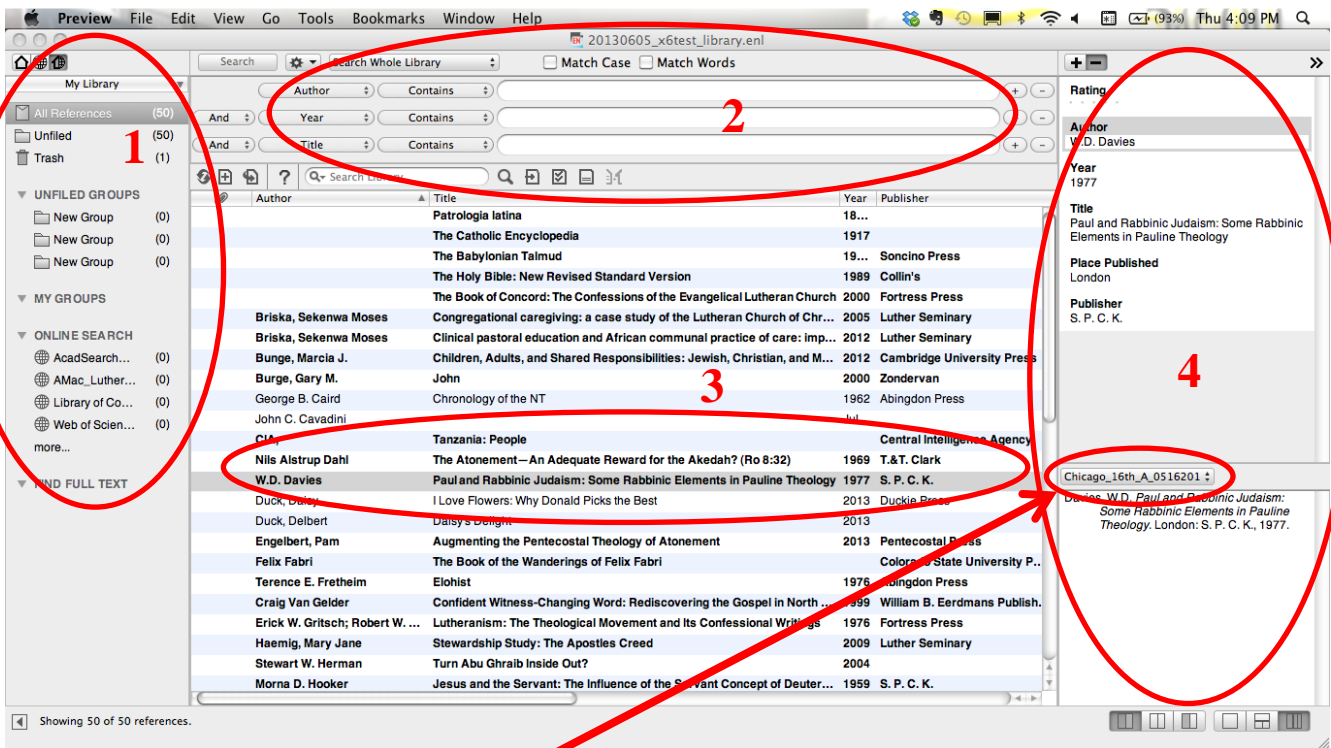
Preview File Edit View Go Tools Bookmarks Window Help

(93%) Thu 4:09 PM

20130605_x6test_library.enl

My Library

All References (50)
Unfiled (50)
Trash (1)

UNFILED GROUPS
New Group (0)
New Group (0)
New Group (0)

MY GROUPS

ONLINE SEARCH
AcadSearch... (0)
AMac_Luther... (0)
Library of Co... (0)
Web of Scien... (0)
more...

FIND FULL TEXT

1

Search | Search Whole Library | Match Case | Match Words

Author | Contains
And | Year | Contains
And | Title | Contains

2

Search Library

| Author | Title | Year | Publisher |
|---|---|---|---|
| | Patrologia latina | 18... | |
| | The Catholic Encyclopedia | 1917 | |
| | The Babylonian Talmud | 19... | Soncino Press |
| | The Holy Bible: New Revised Standard Version | 1989 | Collin's |
| | The Book of Concord: The Confessions of the Evangelical Lutheran Church | 2000 | Fortress Press |
| Briska, Sekenwa Moses | Congregational caregiving: a case study of the Lutheran Church of Chr... | 2005 | Luther Seminary |
| Briska, Sekenwa Moses | Clinical pastoral education and African communal practice of care: imp... | 2012 | Luther Seminary |
| Bunge, Marcia J. | Children, Adults, and Shared Responsibilities: Jewish, Christian, and M... | 2012 | Cambridge University Press |
| Burge, Gary M. | John | 2000 | Zondervan |
| George B. Caird | Chronology of the NT | 1962 | Abingdon Press |
| John C. Cavadini | | Jul | |
| CIA | Tanzania: People | | Central Intelligence Agency |
| Nils Alstrup Dahl | The Atonement—An Adequate Reward for the Akedah? (Ro 8:32) | 1969 | T&T. Clark |
| W.D. Davies | Paul and Rabbinic Judaism: Some Rabbinic Elements in Pauline Theology | 1977 | S. P. C. K. |
| Duck, Daisy | I Love Flowers: Why Donald Picks the Best | 2013 | Duckie Press |
| Duck, Delbert | Daisy's Delight | 2013 | |
| Engelbert, Pam | Augmenting the Pentecostal Theology of Atonement | 2013 | Pentecostal Press |
| Felix Fabri | The Book of the Wanderings of Felix Fabri | | Colorado State University P... |
| Terence E. Fretheim | Elohist | 1976 | Abingdon Press |
| Craig Van Gelder | Confident Witness-Changing Word: Rediscovering the Gospel in North ... | 1999 | William B. Eerdmans Publish. |
| Erick W. Gritsch; Robert W. ... | Lutheranism: The Theological Movement and Its Confessional Writings | 1976 | Fortress Press |
| Haemig, Mary Jane | Stewardship Study: The Apostles Creed | 2009 | Luther Seminary |
| Stewart W. Herman | Turn Abu Ghraib Inside Out? | 2004 | |
| Morna D. Hooker | Jesus and the Servant: The Influence of the Servant Concept of Deuter... | 1959 | S. P. C. K. |

3

Rating

Author
W.D. Davies

Year
1977

Title
Paul and Rabbinic Judaism: Some Rabbinic Elements in Pauline Theology

Place Published
London

Publisher
S. P. C. K.

4

Chicago_16th_A_0516201

Davies, W.D. Paul and Rabbinic Judaism: Some Rabbinic Elements in Pauline Theology. London: S. P. C. K., 1977.

Showing 50 of 50 references.